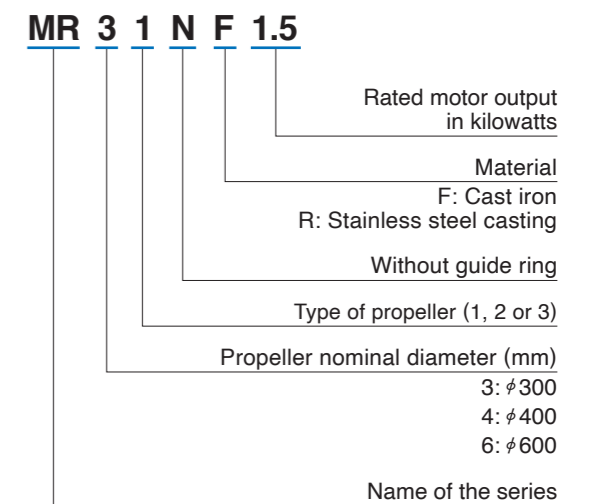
MR 3 1 N F 1.5

Rated motor output in kilowatts

Material
F: Cast iron
R: Stainless steel casting

Without guide ring

Type of propeller (1, 2 or 3)

Propeller nominal diameter (mm)
3: $\phi$300
4: $\phi$400
6: $\phi$600

Name of the series